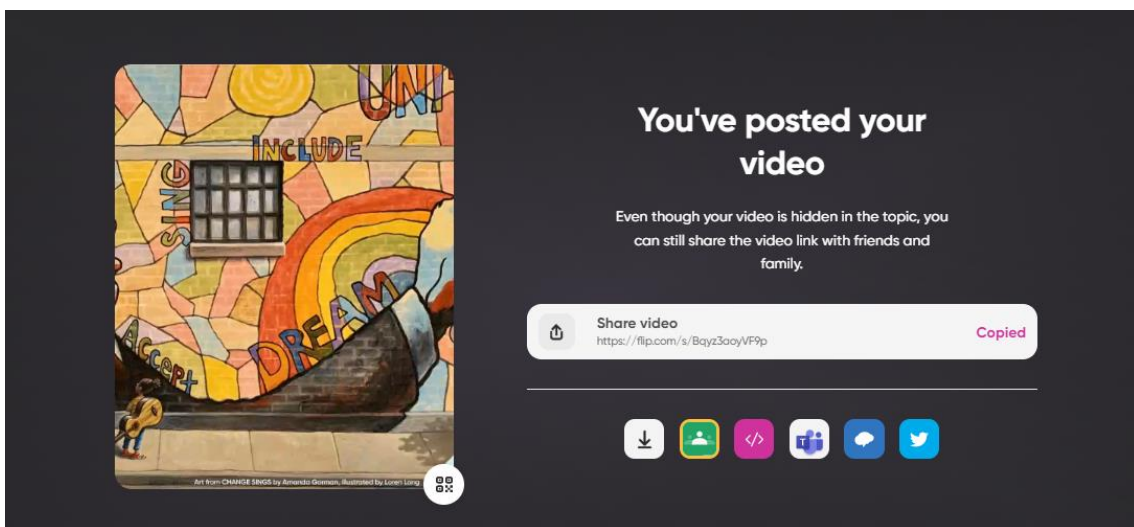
UNI

INCLUDE

SING

DREAM

Accept

Art from CHANGE SINGS by Amanda Gorman, illustrated by Loren Long

You've posted your video

Even though your video is hidden in the topic, you can still share the video link with friends and family.

Share video
https://flip.com/s/Bqyz3aoyVF9p

Copied